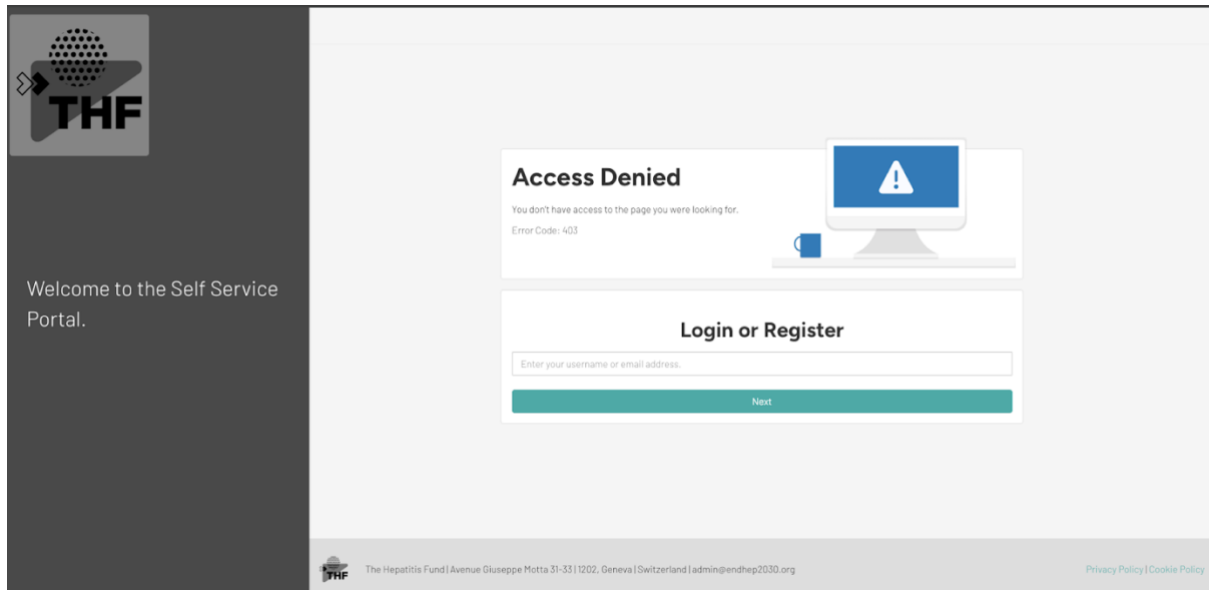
THF

Welcome to the Self Service Portal.

Access Denied

You don't have access to the page you were looking for.

Error Code: 403

Login or Register

Enter your username or email address.

Next

THF

The Hepatitis Fund | Avenue Giuseppe Motta 31-33 | 1202, Geneva | Switzerland | admin@endhep2030.org

Privacy Policy | Cookie Policy